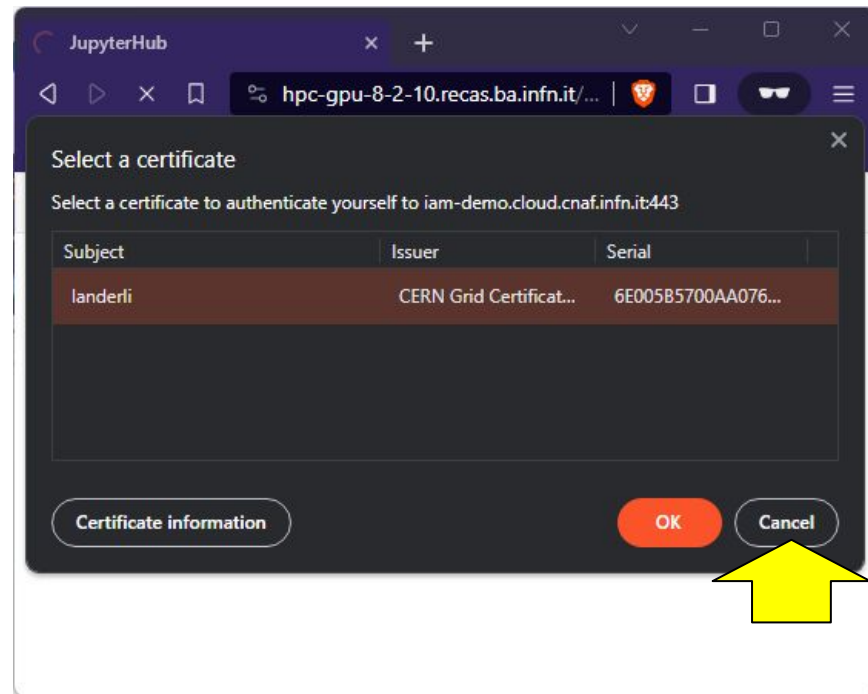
JupyterHub

hpc-gpu-8-2-10.recas.ba.infn.it/...

Select a certificate

Select a certificate to authenticate yourself to iam-demo.cloud.cnaf.infn.it:443

| Subject | Issuer | Serial |
|---|---|---|
| landerli | CERN Grid Certificat... | 6E005B5700AA076... |

Certificate information

OK

Cancel